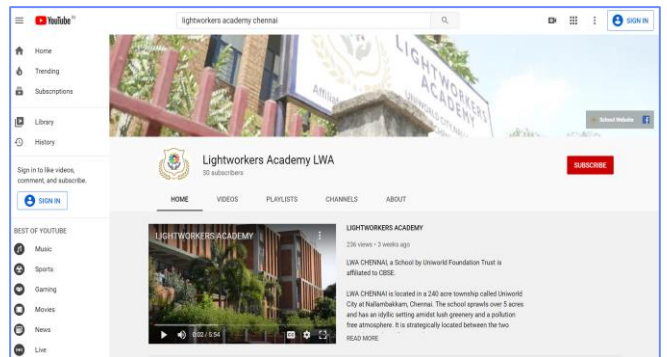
YouTube IN

lightworkers academy chennai

SIGN IN

Home

Trending

Subscriptions

Library

History

Sign in to like videos, comment, and subscribe.

SIGN IN

BEST OF YOUTUBE

Music

Sports

Gaming

Movies

News

Live

LIGHTWORKERS ACADEMY

School Website

Lightworkers Academy LWA

30 subscribers

SUBSCRIBE

HOME

VIDEOS

PLAYLISTS

CHANNELS

ABOUT

LIGHTWORKERS ACADEMY

0:02 / 5:54

LIGHTWORKERS ACADEMY

236 views • 3 weeks ago

LWA CHENNAI, a School by Uniworld Foundation Trust is affiliated to CBSE.

LWA CHENNAI is located in a 240 acre township called Uniworld City at Nallambakkam, Chennai. The school sprawls over 5 acres and has an idyllic setting amidst lush greenery and a pollution free atmosphere. It is strategically located between the two

READ MORE